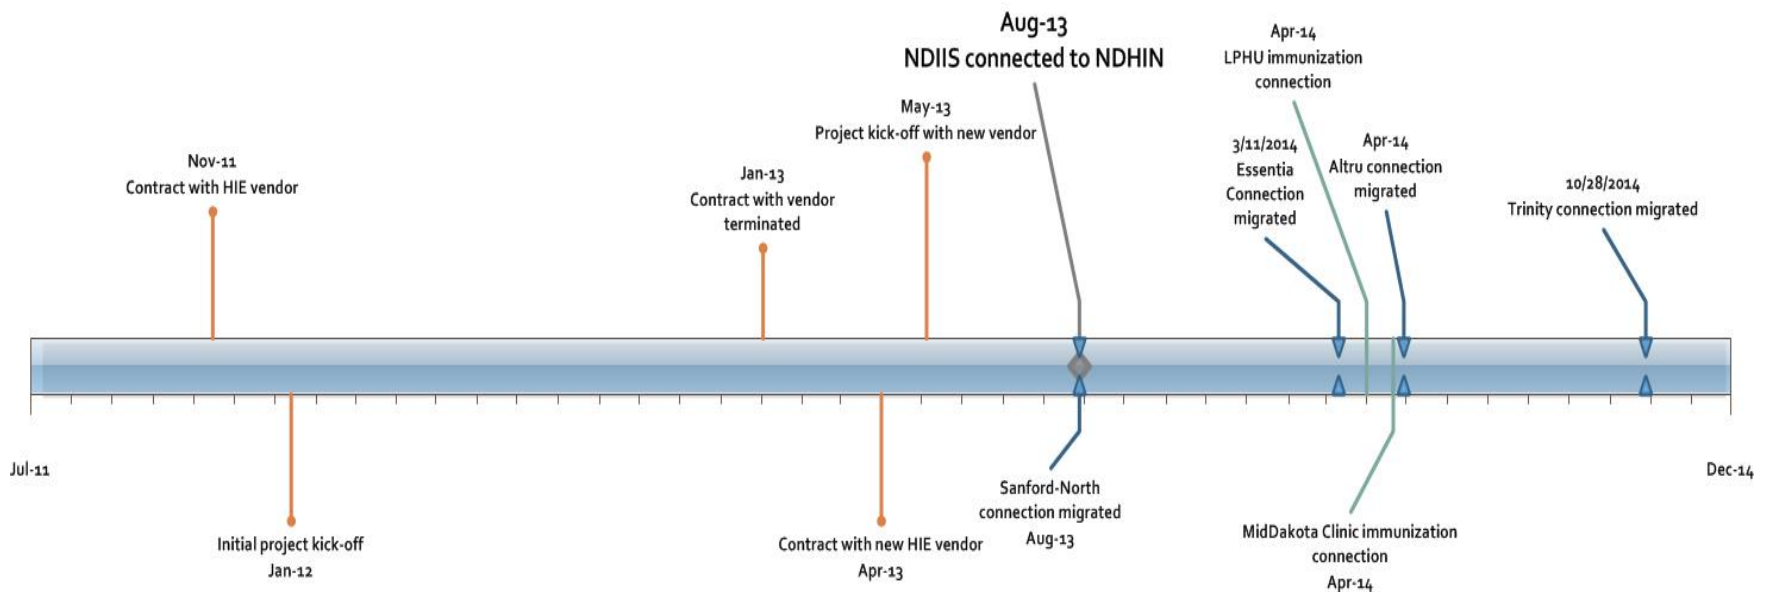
Aug-13
NDIIS connected to NDHIN

Apr-14
LPHU immunization connection

May-13
Project kick-off with new vendor

3/11/2014
Essentia Connection migrated

Apr-14
Altru connection migrated

Nov-11
Contract with HIE vendor

Jan-13
Contract with vendor terminated

10/28/2014
Trinity connection migrated

Jul-11

Dec-14

Sanford-North connection migrated
Aug-13

Initial project kick-off
Jan-12

Contract with new HIE vendor
Apr-13

MidDakota Clinic immunization connection
Apr-14